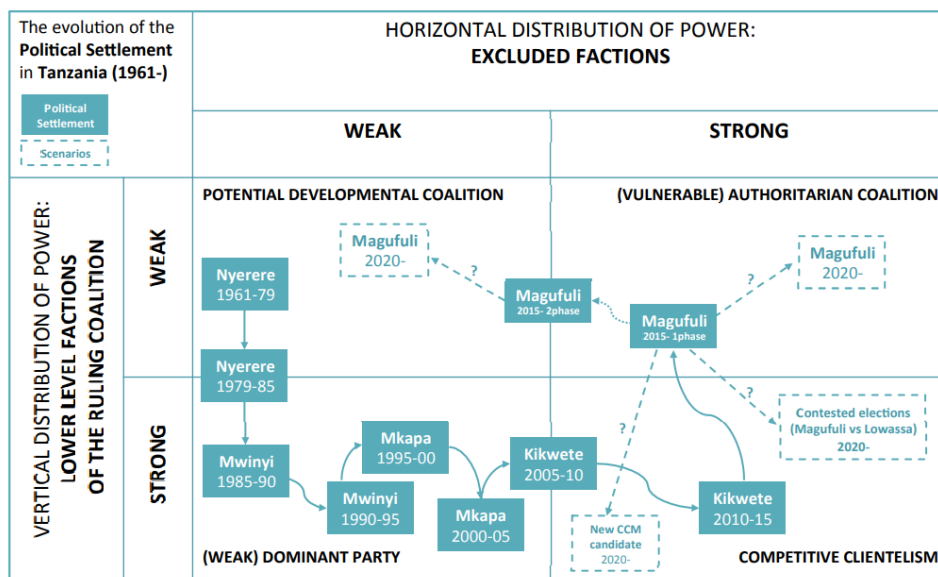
The evolution of the **Political Settlement** in **Tanzania (1961-)**

Political Settlement

Scenarios

HORIZONTAL DISTRIBUTION OF POWER:
**EXCLUDED FACTIONS**

**WEAK**

**STRONG**

VERTICAL DISTRIBUTION OF POWER: **LOWER LEVEL FACTIONS OF THE RULING COALITION**

**WEAK**

**STRONG**

**POTENTIAL DEVELOPMENTAL COALITION**

**(VULNERABLE) AUTHORITARIAN COALITION**

Magufuli 2020-

?

Magufuli 2015- 2phase

?

Magufuli 2020-

Nyerere 1961-79

Magufuli 2015- 1phase

Nyerere 1979-85

?

?

Contested elections (Magufuli vs Lowassa) 2020-

Mkapa 1995-00

Mwinyi 1985-90

Kikwete 2005-10

Mwinyi 1990-95

Mkapa 2000-05

Kikwete 2010-15

New CCM candidate 2020-

**(WEAK) DOMINANT PARTY**

**COMPETITIVE CLIENTELISM**